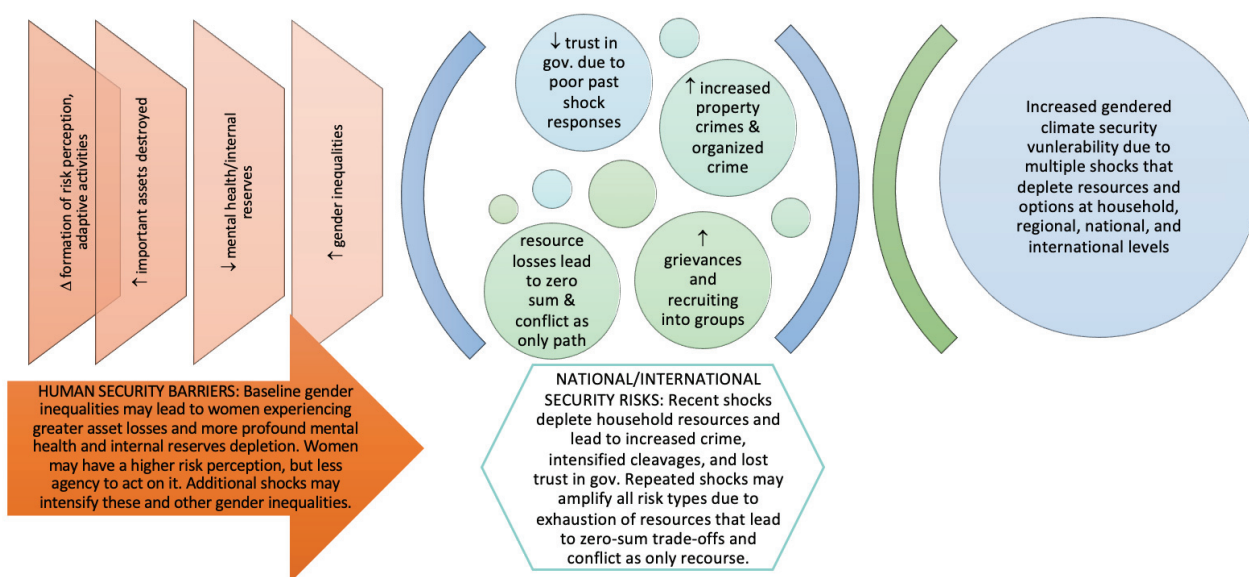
Δ formation of risk perception, adaptive activities

↑ important assets destroyed

↓ mental health/internal reserves

↑ gender inequalities

HUMAN SECURITY BARRIERS: Baseline gender inequalities may lead to women experiencing greater asset losses and more profound mental health and internal reserves depletion. Women may have a higher risk perception, but less agency to act on it. Additional shocks may intensify these and other gender inequalities.

↓ trust in gov. due to poor past shock responses

↑ increased property crimes & organized crime

resource losses lead to zero sum & conflict as only path

↑ grievances and recruiting into groups

NATIONAL/INTERNATIONAL SECURITY RISKS: Recent shocks deplete household resources and lead to increased crime, intensified cleavages, and lost trust in gov. Repeated shocks may amplify all risk types due to exhaustion of resources that lead to zero-sum trade-offs and conflict as only recourse.

Increased gendered climate security vunlerability due to multiple shocks that deplete resources and options at household, regional, national, and international levels